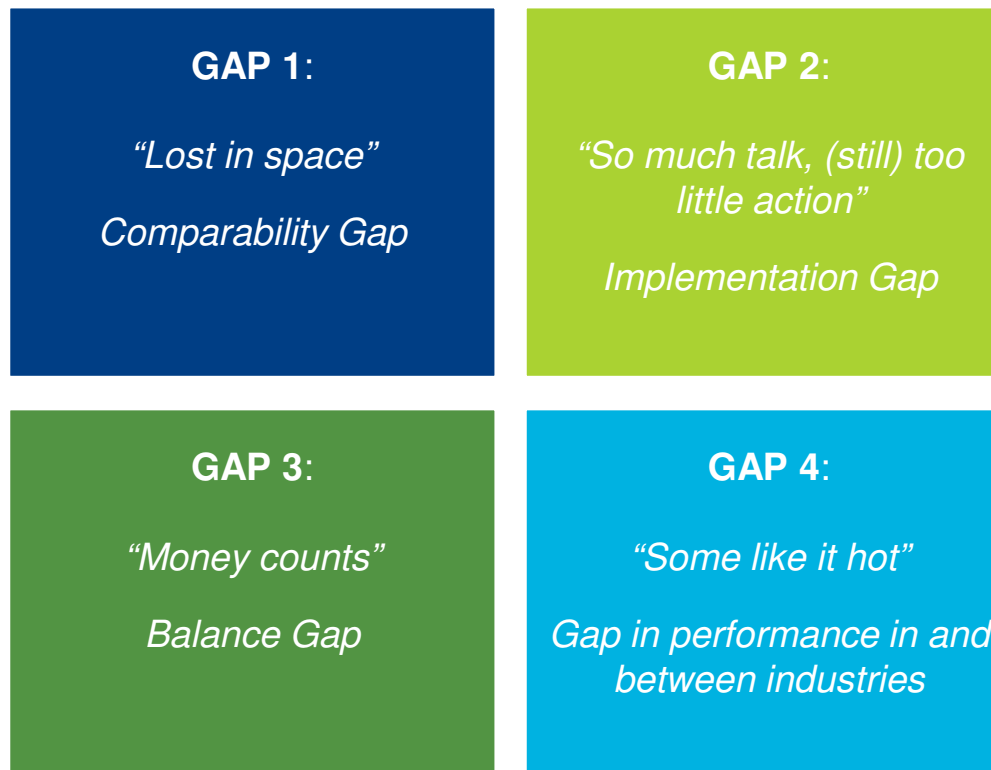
**GAP 1**:

*“Lost in space”*

*Comparability Gap*

**GAP 2**:

*“So much talk, (still) too little action”*

*Implementation Gap*

**GAP 3**:

*“Money counts”*

*Balance Gap*

**GAP 4**:

*“Some like it hot”*

*Gap in performance in and between industries*